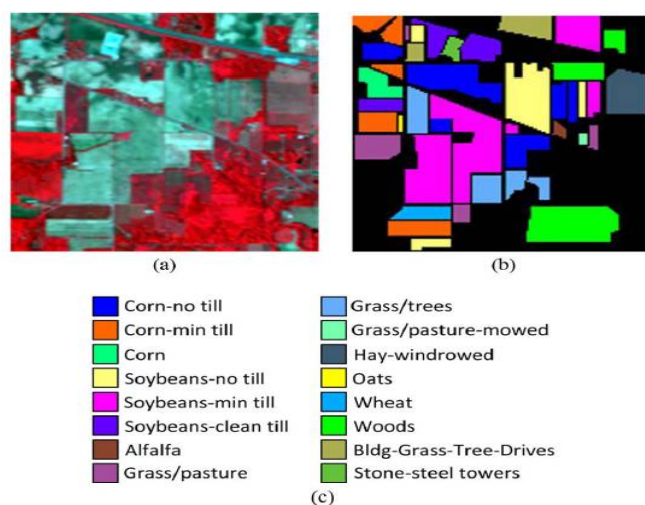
(a)

(b)

Corn-no till
Corn-min till
Corn
Soybeans-no till
Soybeans-min till
Soybeans-clean till
Alfalfa
Grass/pasture

Grass/trees
Grass/pasture-mowed
Hay-windrowed
Oats
Wheat
Woods
Bldg-Grass-Tree-Drives
Stone-steel towers

(c)